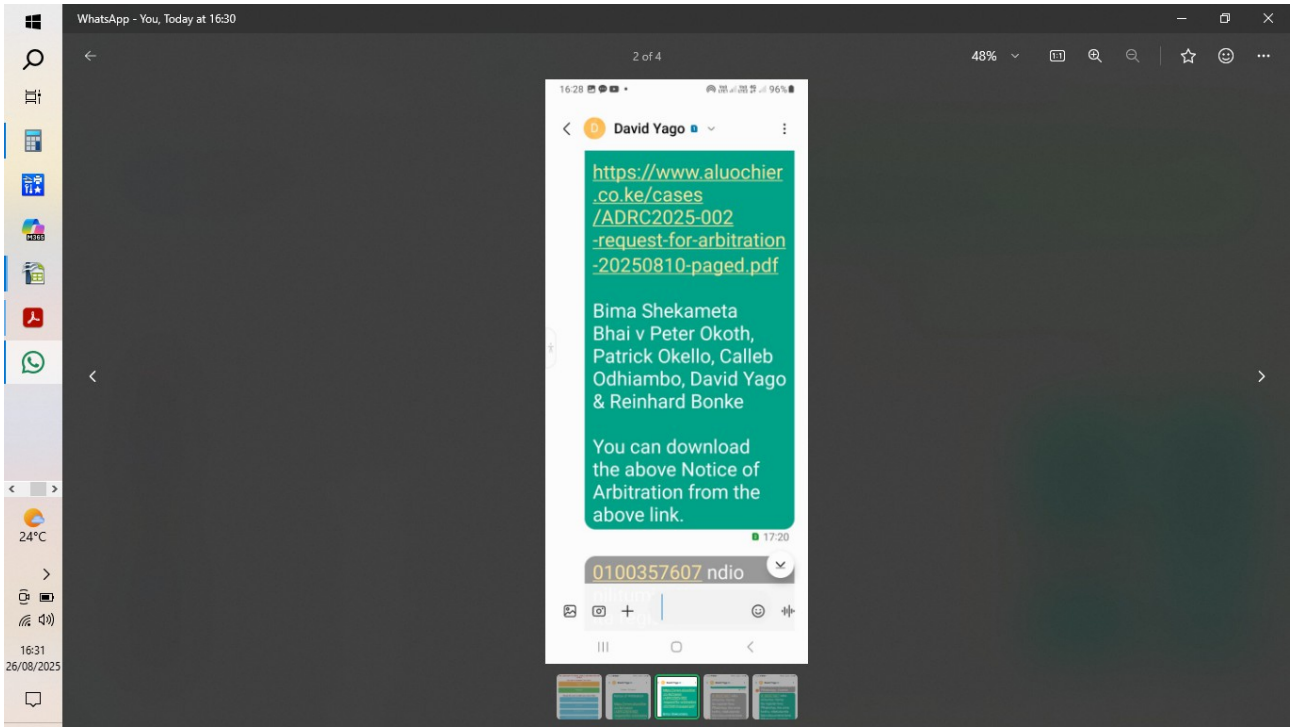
WhatsApp - You, Today at 16:30

2 of 4

48%

16:28

96%

D David Yago

https://www.aluochier.co.ke/cases/ADRC2025-002-request-for-arbitration-20250810-paged.pdf

Bima Shekameta Bhai v Peter Okoth, Patrick Okello, Calleb Odhiambo, David Yago & Reinhard Bonke

You can download the above Notice of Arbitration from the above link.

17:20

0100357607 ndio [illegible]

24°C

16:31
26/08/2025